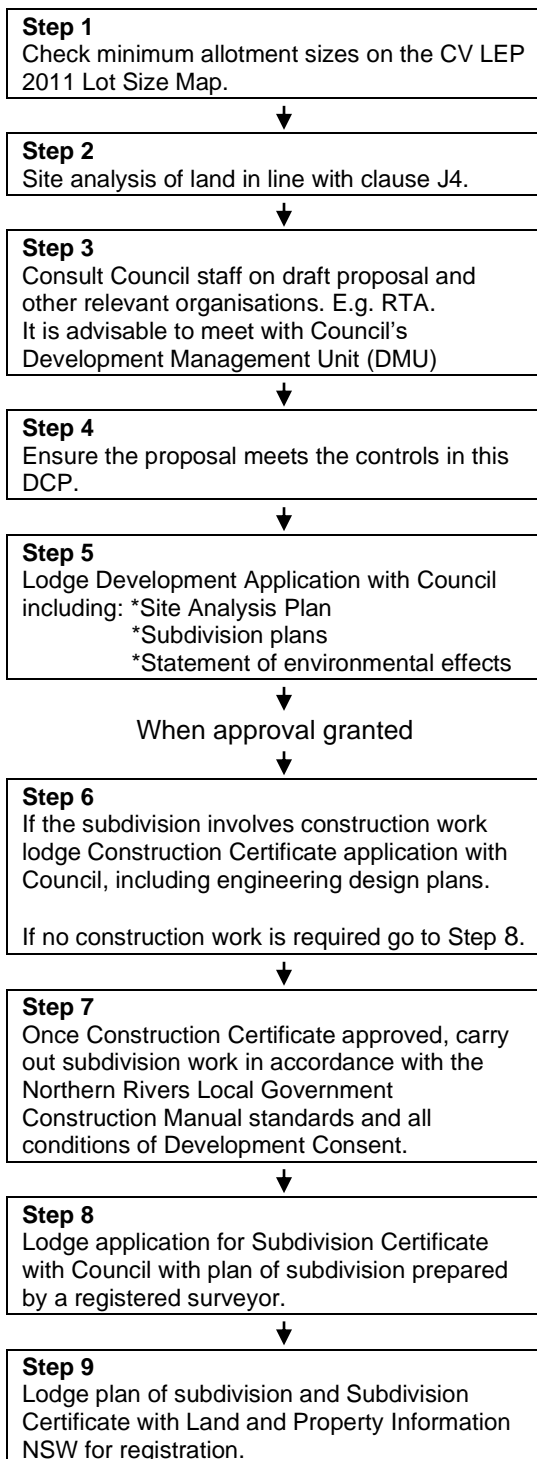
**Step 1**
Check minimum allotment sizes on the CV LEP 2011 Lot Size Map.

**Step 2**
Site analysis of land in line with clause J4.

**Step 3**
Consult Council staff on draft proposal and other relevant organisations. E.g. RTA.
It is advisable to meet with Council's Development Management Unit (DMU)

**Step 4**
Ensure the proposal meets the controls in this DCP.

**Step 5**
Lodge Development Application with Council including: *Site Analysis Plan
*Subdivision plans
*Statement of environmental effects

When approval granted

**Step 6**
If the subdivision involves construction work lodge Construction Certificate application with Council, including engineering design plans.

If no construction work is required go to Step 8.

**Step 7**
Once Construction Certificate approved, carry out subdivision work in accordance with the Northern Rivers Local Government Construction Manual standards and all conditions of Development Consent.

**Step 8**
Lodge application for Subdivision Certificate with Council with plan of subdivision prepared by a registered surveyor.

**Step 9**
Lodge plan of subdivision and Subdivision Certificate with Land and Property Information NSW for registration.